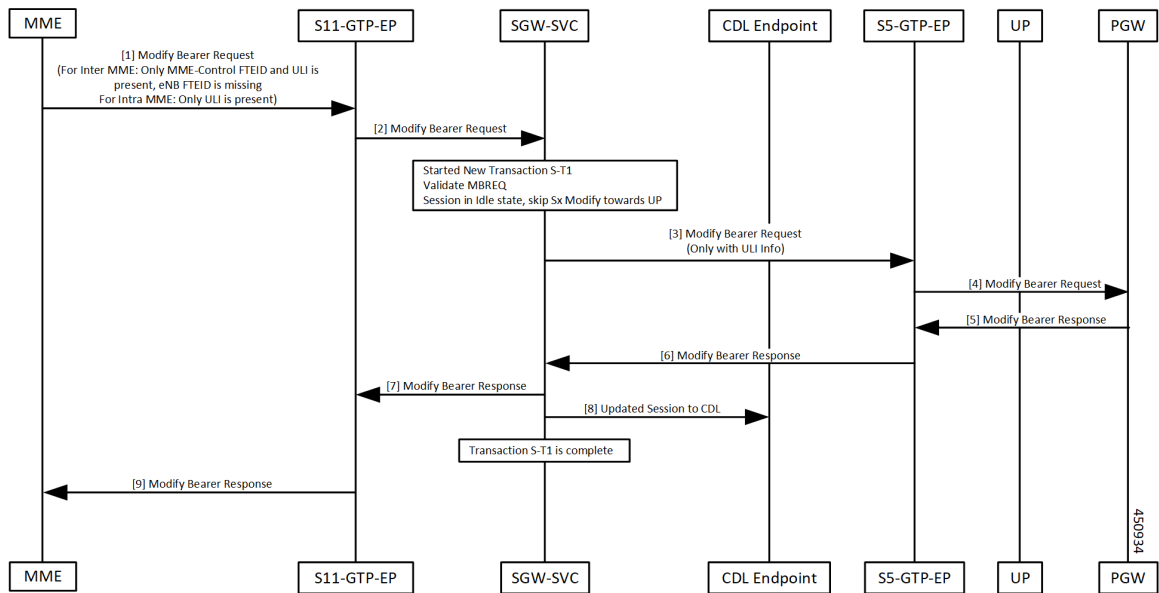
MME
S11-GTP-EP
SGW-SVC
CDL Endpoint
S5-GTP-EP
UP
PGW

[1] Modify Bearer Request
(For Inter MME: Only MME-Control FTEID and ULI is present, eNB FTEID is missing
For Intra MME: Only ULI is present)

[2] Modify Bearer Request

Started New Transaction S-T1
Validate MBREQ
Session in Idle state, skip Sx Modify towards UP

[3] Modify Bearer Request
(Only with ULI Info)

[4] Modify Bearer Request

[5] Modify Bearer Response

[6] Modify Bearer Response

[7] Modify Bearer Response

[8] Updated Session to CDL

Transaction S-T1 is complete

[9] Modify Bearer Response

450934

MME
S11-GTP-EP
SGW-SVC
CDL Endpoint
S5-GTP-EP
UP
PGW